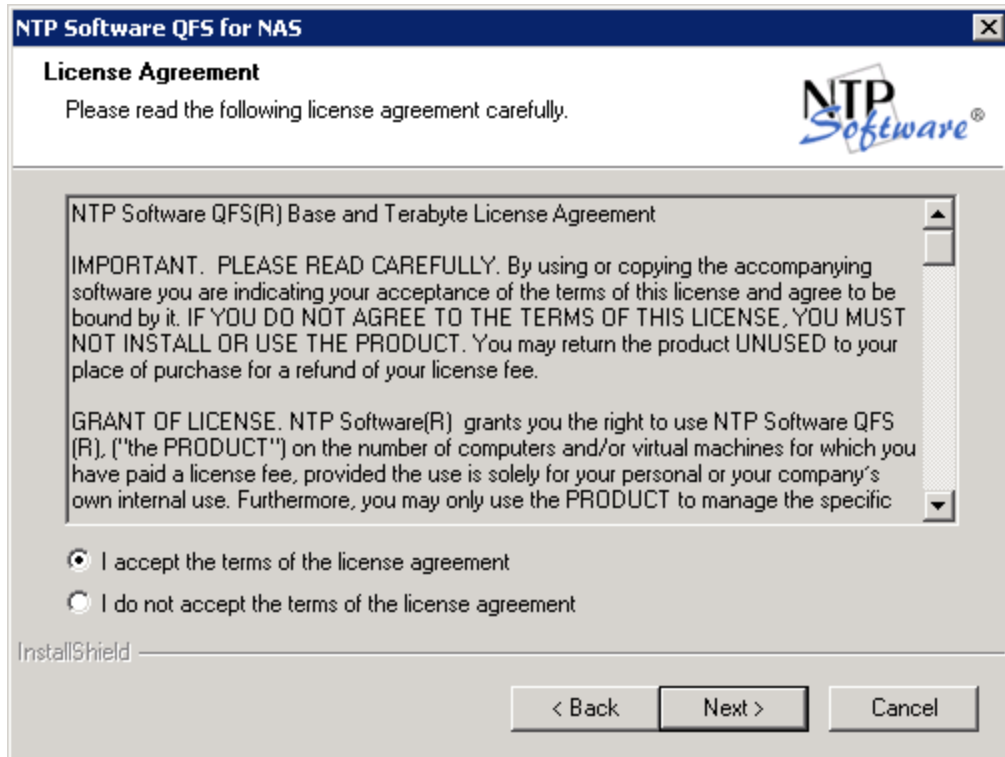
NTP Software QFS for NAS

License Agreement

Please read the following license agreement carefully.

NTP Software®

NTP Software QFS(R) Base and Terabyte License Agreement

IMPORTANT. PLEASE READ CAREFULLY. By using or copying the accompanying software you are indicating your acceptance of the terms of this license and agree to be bound by it. IF YOU DO NOT AGREE TO THE TERMS OF THIS LICENSE, YOU MUST NOT INSTALL OR USE THE PRODUCT. You may return the product UNUSED to your place of purchase for a refund of your license fee.

GRANT OF LICENSE. NTP Software(R) grants you the right to use NTP Software QFS (R), ("the PRODUCT") on the number of computers and/or virtual machines for which you have paid a license fee, provided the use is solely for your personal or your company's own internal use. Furthermore, you may only use the PRODUCT to manage the specific

I accept the terms of the license agreement

I do not accept the terms of the license agreement

InstallShield

< Back

Next >

Cancel